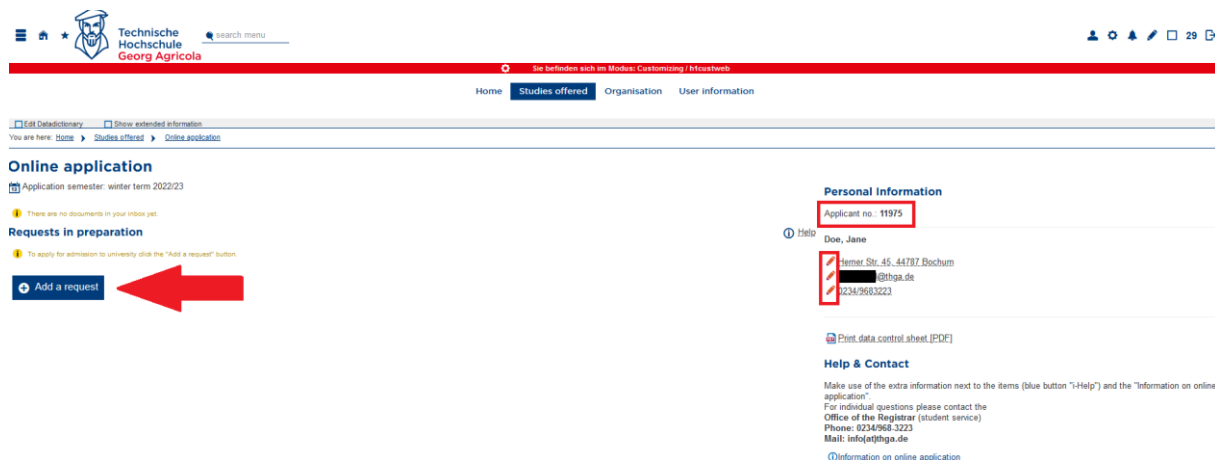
Technische Hochschule Georg Agricola

search menu

29

Sie befinden sich im Modus: Customizing / h1custweb

Home | Studies offered | Organisation | User information

Edit Datadictionary | Show extended information

You are here: Home > Studies offered > Online application

Online application

Application semester: winter term 2022/23

There are no documents in your inbox yet.

Requests in preparation

Help

To apply for admission to university click the "Add a request" button.

Add a request

Personal Information

Applicant no.: 11975

Doe, Jane

Hemer Str. 45, 44787 Bochum

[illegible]@thga.de

0234/9683223

Print data control sheet [PDF]

Help & Contact

Make use of the extra information next to the items (blue button "i-Help") and the "Information on online application".
For individual questions please contact the
Office of the Registrar (student service)
Phone: 0234/968-3223
Mail: info(at)thga.de

Information on online application